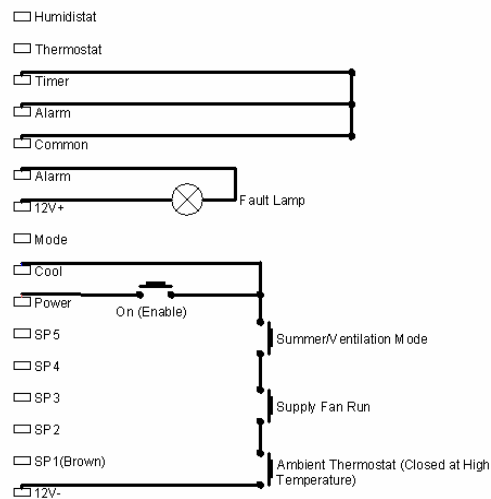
Humidistat
Thermostat
Timer
Alarm
Common
Alarm
12V+
Fault Lamp
Mode
Cool
Power
On (Enable)
SP5
Summer/Ventilation Mode
SP4
SP3
Supply Fan Run
SP2
SP1(Brown)
Ambient Thermostat (Closed at High Temperature)
12V-